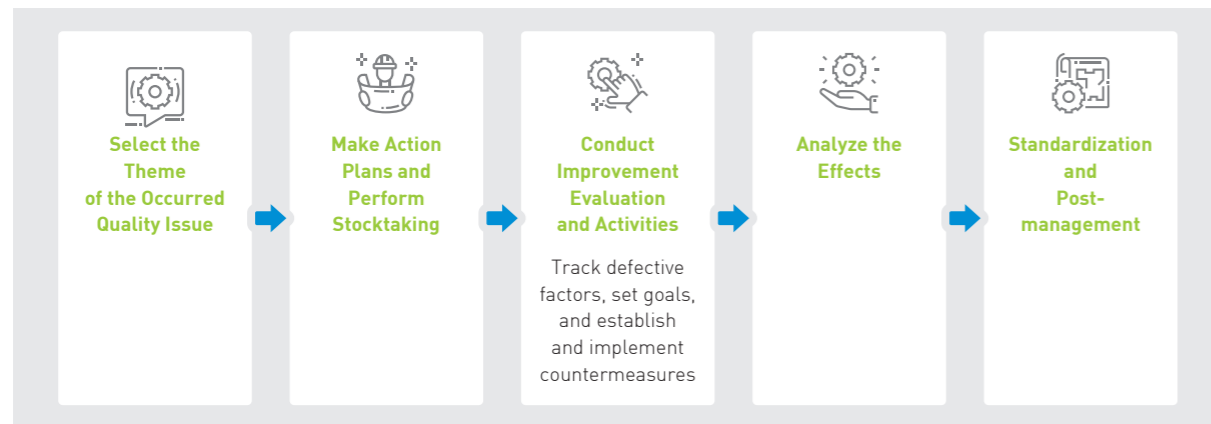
Select the Theme of the Occurred Quality Issue

Make Action Plans and Perform Stocktaking

Conduct Improvement Evaluation and Activities

Track defective factors, set goals, and establish and implement countermeasures

Analyze the Effects

Standardization and Post-management